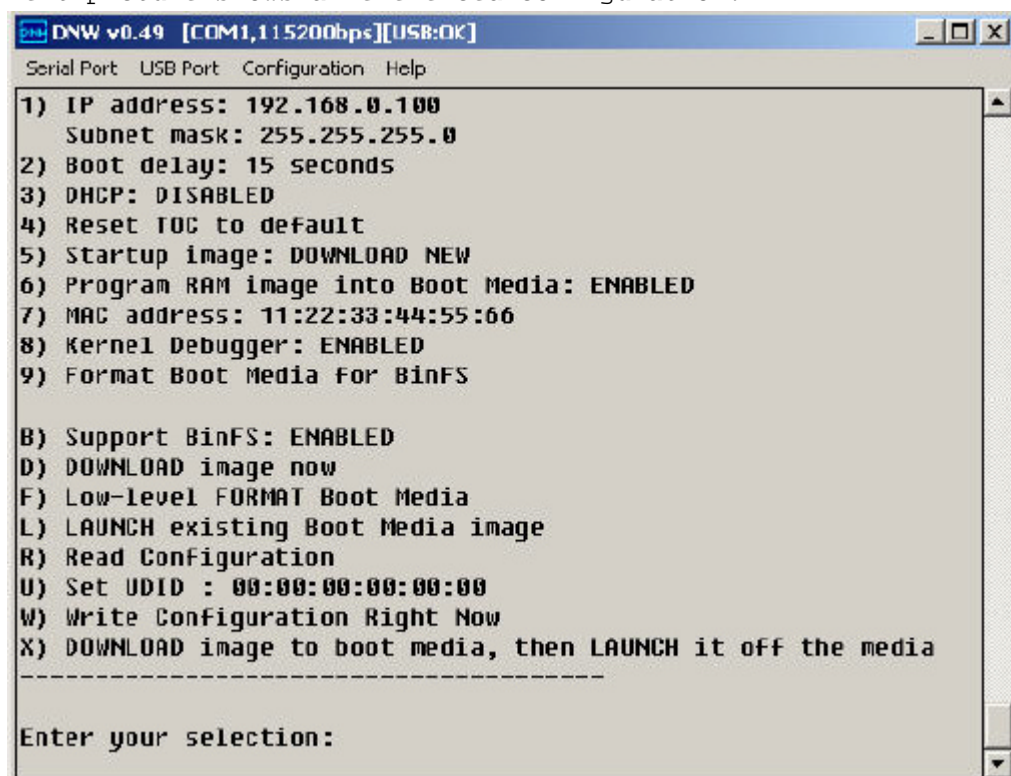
DNW v0.49 [COM1,115200bps][USB:OK]

Serial Port USB Port Configuration Help

1) IP address: 192.168.0.100
Subnet mask: 255.255.255.0
2) Boot delay: 15 seconds
3) DHCP: DISABLED
4) Reset TOC to default
5) Startup image: DOWNLOAD NEW
6) Program RAM image into Boot Media: ENABLED
7) MAC address: 11:22:33:44:55:66
8) Kernel Debugger: ENABLED
9) Format Boot Media for BinFS

B) Support BinFS: ENABLED
D) DOWNLOAD image now
F) Low-level FORMAT Boot Media
L) LAUNCH existing Boot Media image
R) Read Configuration
U) Set UDID : 00:00:00:00:00:00
W) Write Configuration Right Now
X) DOWNLOAD image to boot media, then LAUNCH it off the media
-----------------------------------

Enter your selection: